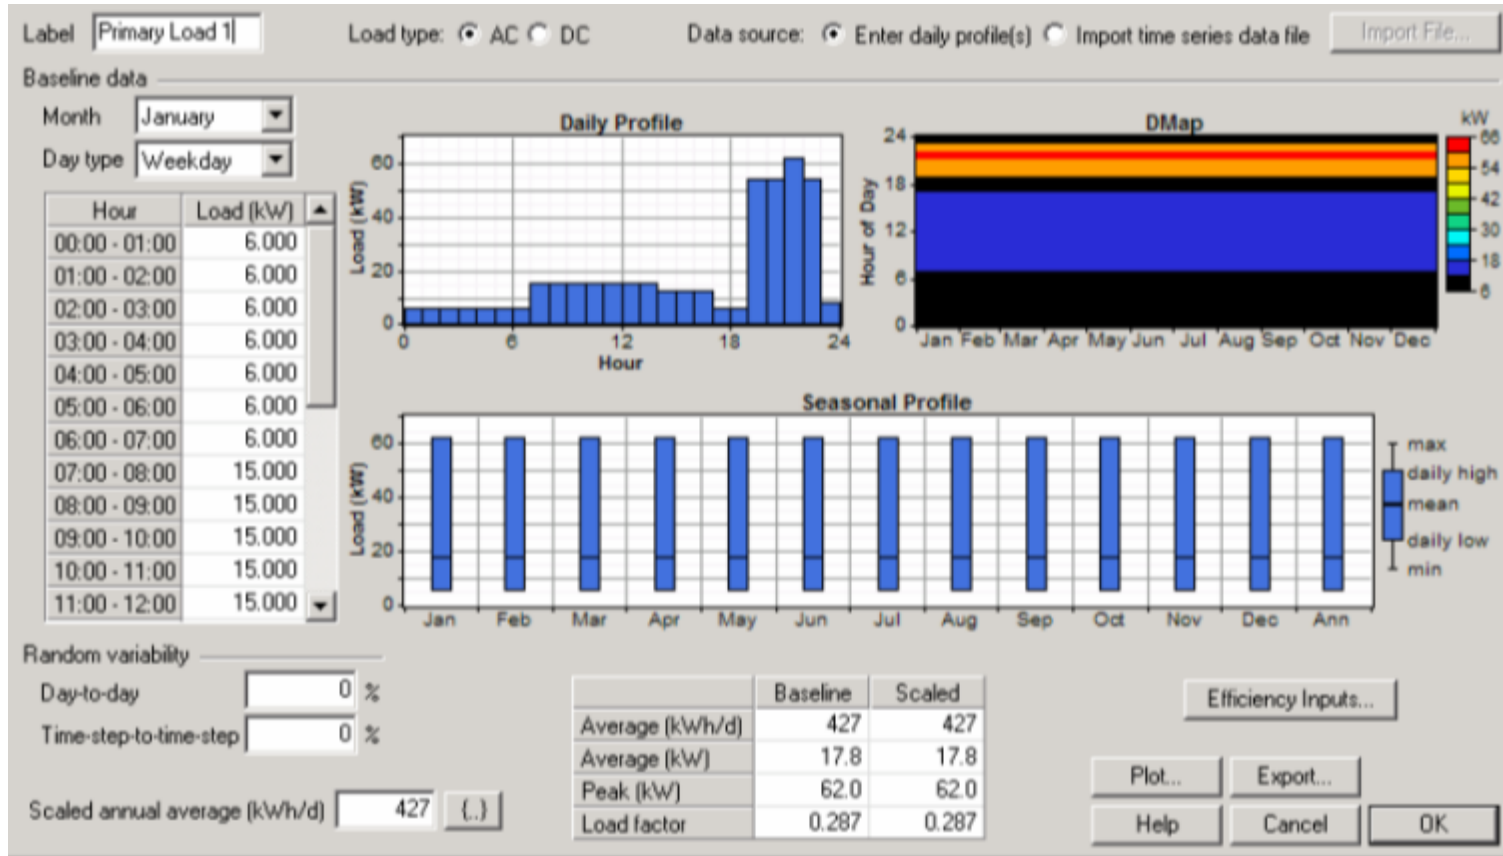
Label Primary Load 1

Load type: AC DC

Data source: Enter daily profile(s) Import time series data file Import File...

Baseline data

Month January

Day type Weekday

| Hour | Load (kW) |
|---|---|
| 00:00 - 01:00 | 6.000 |
| 01:00 - 02:00 | 6.000 |
| 02:00 - 03:00 | 6.000 |
| 03:00 - 04:00 | 6.000 |
| 04:00 - 05:00 | 6.000 |
| 05:00 - 06:00 | 6.000 |
| 06:00 - 07:00 | 6.000 |
| 07:00 - 08:00 | 15.000 |
| 08:00 - 09:00 | 15.000 |
| 09:00 - 10:00 | 15.000 |
| 10:00 - 11:00 | 15.000 |
| 11:00 - 12:00 | 15.000 |

Daily Profile

Load (kW)

60 40 20 0

0 6 12 18 24

Hour

DMap

Hour of Day

24 18 12 6 0

Jan Feb Mar Apr May Jun Jul Aug Sep Oct Nov Dec

kW

66 54 42 30 18 6

Seasonal Profile

Load (kW)

60 40 20 0

Jan Feb Mar Apr May Jun Jul Aug Sep Oct Nov Dec Ann

max daily high mean daily low min

Random variability

Day-to-day 0 %

Time-step-to-time-step 0 %

Scaled annual average (kWh/d) 427 (..)

| | Baseline | Scaled |
|---|---|---|
| Average (kWh/d) | 427 | 427 |
| Average (kW) | 17.8 | 17.8 |
| Peak (kW) | 62.0 | 62.0 |
| Load factor | 0.287 | 0.287 |

Efficiency Inputs...

Plot... Export...

Help Cancel OK